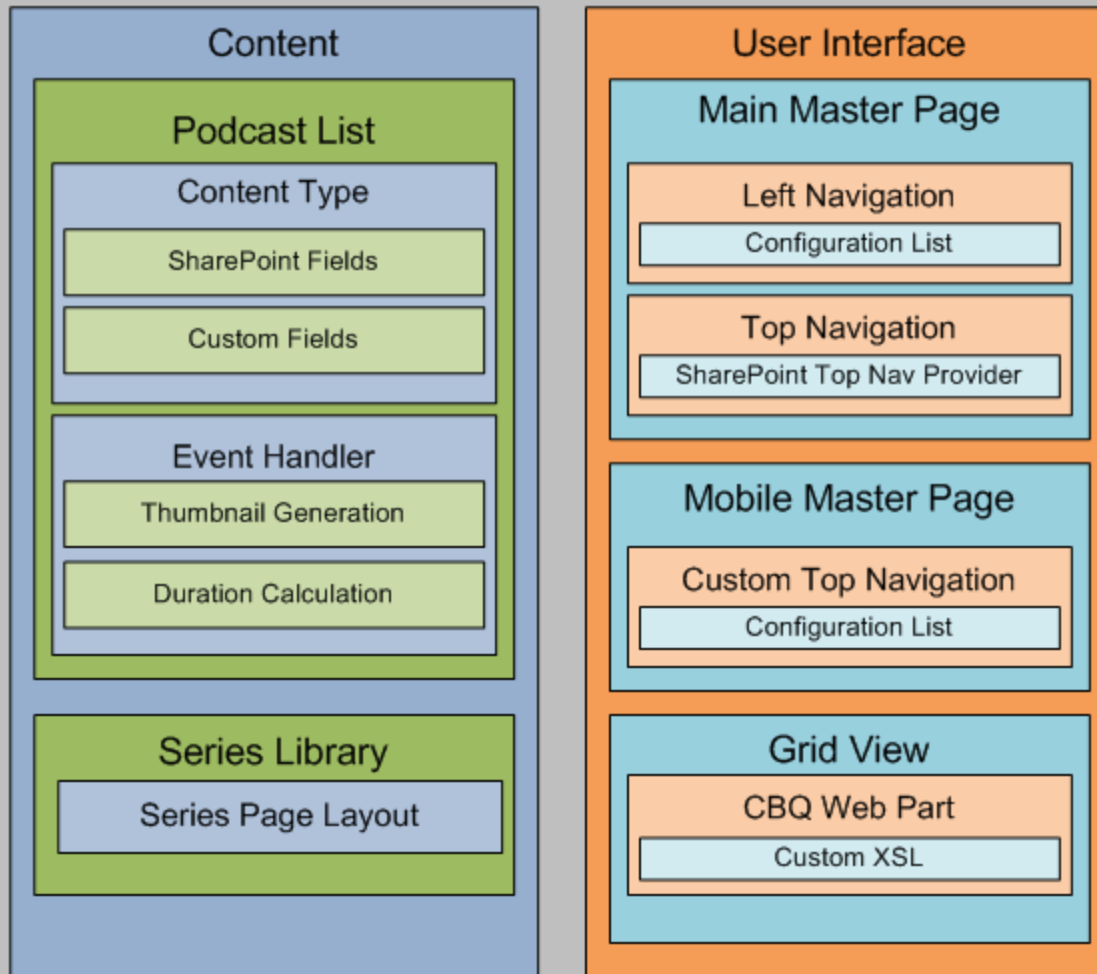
Content

Podcast List

Content Type

SharePoint Fields

Custom Fields

Event Handler

Thumbnail Generation

Duration Calculation

Series Library

Series Page Layout

User Interface

Main Master Page

Left Navigation

Configuration List

Top Navigation

SharePoint Top Nav Provider

Mobile Master Page

Custom Top Navigation

Configuration List

Grid View

CBQ Web Part

Custom XSL